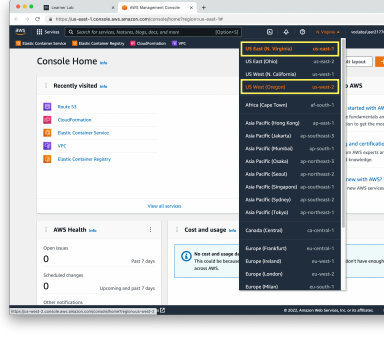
Learner Lab
AWS Management Console
https://us-east-1.console.aws.amazon.com/console/home?region=us-east-1#

aws Services Search for services, features, blogs, docs, and more [Option+S]
N. Virginia ▾ voclabs/user3174

Elastic Container Service Elastic Container Registry CloudFormation VPC

Console Home Info

Recently visited Info

Route 53
CloudFormation
Elastic Container Service
VPC
Elastic Container Registry

View all services

AWS Health Info
Open issues
0 Past 7 days
Scheduled changes
0 Upcoming and past 7 days
Other notifications

Cost and usage Info
No cost and usage data
This could be because ... don't have enough ... across AWS.

US East (N. Virginia) us-east-1
US East (Ohio) us-east-2
US West (N. California) us-west-1
US West (Oregon) us-west-2
Africa (Cape Town) af-south-1
Asia Pacific (Hong Kong) ap-east-1
Asia Pacific (Jakarta) ap-southeast-3
Asia Pacific (Mumbai) ap-south-1
Asia Pacific (Osaka) ap-northeast-3
Asia Pacific (Seoul) ap-northeast-2
Asia Pacific (Singapore) ap-southeast-1
Asia Pacific (Sydney) ap-southeast-2
Asia Pacific (Tokyo) ap-northeast-1
Canada (Central) ca-central-1
Europe (Frankfurt) eu-central-1
Europe (Ireland) eu-west-1
Europe (London) eu-west-2
Europe (Milan) eu-south-1

...d layout
...started with AW...
...e fundamentals an...
...en to get the mo...
...g and certifica...
...m AWS experts an...
...d knowledge.
...new with AWS?
...view AWS services

https://us-west-2.console.aws.amazon.com/console/home?region=us-west-2#
© 2022, Amazon Web Services, Inc. or its affiliates.